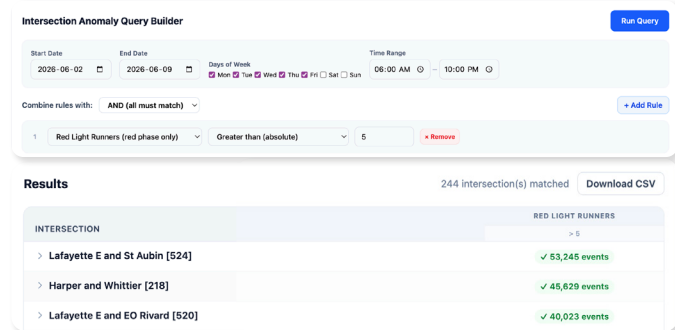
Intersection Anomaly Query Builder

Run Query

Start Date
2026-06-02

End Date
2026-06-09

Days of Week
Mon Tue Wed Thu Fri Sat Sun

Time Range
06:00 AM – 10:00 PM

Combine rules with: AND (all must match)

+ Add Rule

1 Red Light Runners (red phase only) Greater than (absolute) 5 × Remove

Results

244 intersection(s) matched

Download CSV

| INTERSECTION | RED LIGHT RUNNERS > 5 |
|---|---|
| Lafayette E and St Aubin [524] | ✓ 53,245 events |
| Harper and Whittier [218] | ✓ 45,629 events |
| Lafayette E and EO Rivard [520] | ✓ 40,023 events |